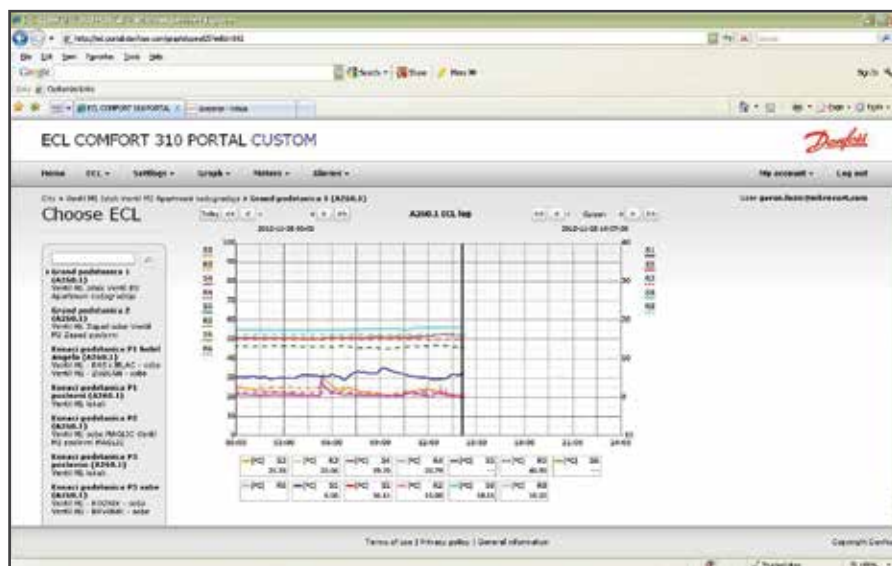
ECL COMFORT 310 PORTAL CUSTOM

Danfoss

Home ECL Settings Graph Meters Alarms

My account Log out

Choose ECL

Grand podstanica 1 (A260.1)

Grand podstanica 2 (A260.1)

Konaci podstanica P1 (A260.1)

Konaci podstanica P2 (A260.1)

Konaci podstanica P3 (A260.1)

Konaci podstanica P3 sobe (A260.1)

A260.1 ECL log

Today

Zoom

2012-11-08 00:00

2012-11-08 14:07:00

100 90 80 70 60 50 40 30 20 10 0

40 30 20 10 0 -10

00:00 03:00 06:00 09:00 12:00 15:00 18:00 21:00 24:00

S1 S2 S3 S4 S5 S6

Terms of use | Privacy policy | General information

Copyright Danfoss